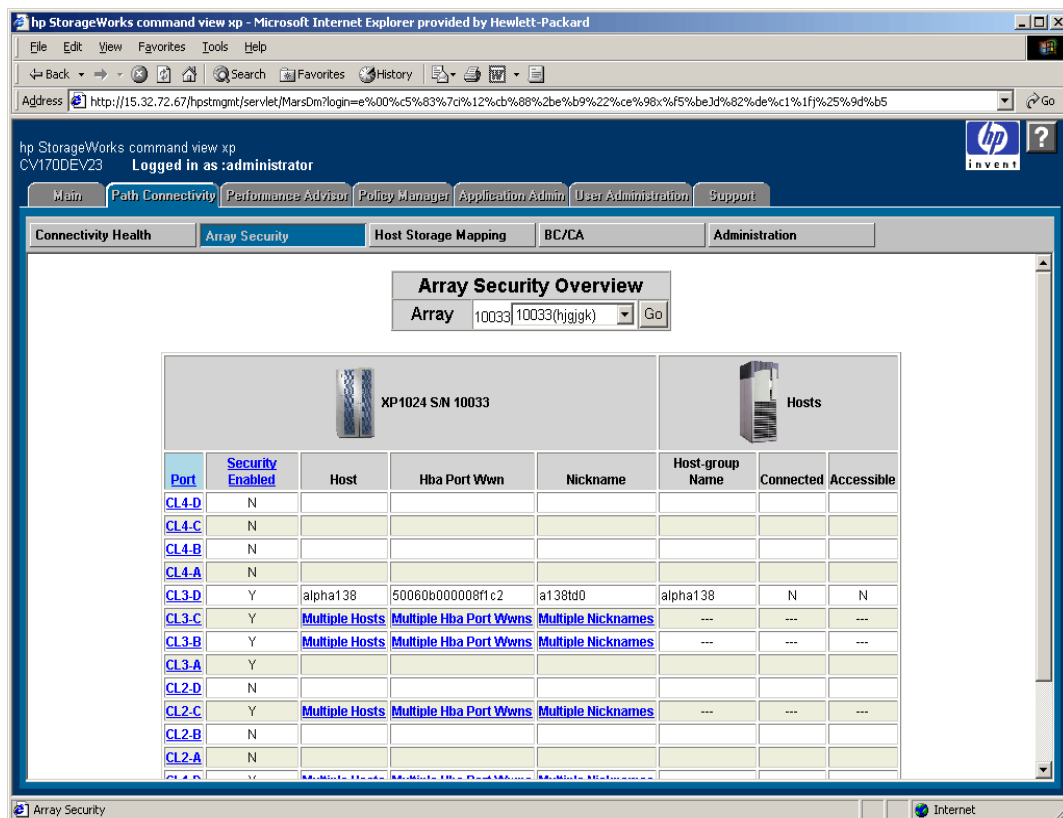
hp StorageWorks command view xp - Microsoft Internet Explorer provided by Hewlett-Packard

File Edit View Favorites Tools Help

Back Search Favorites History

Address http://15.32.72.67/hpstmgmt/servlet/MarsDm?login=e%00%c5%83%7ci%12%cb%88%2be%b9%22%ce%98x%f5%beJd%82%de%c1%1fj%25%9d%b5 Go

hp StorageWorks command view xp
CV170DEV23 Logged in as :administrator

invent

Main | Path Connectivity | Performance Advisor | Policy Manager | Application Admin | User Administration | Support

Connectivity Health | Array Security | Host Storage Mapping | BC/CA | Administration

Array Security Overview
Array 10033 10033(hjgjgk) Go

XP1024 S/N 10033 | Hosts

| Port | Security Enabled | Host | Hba Port Wwn | Nickname | Host-group Name | Connected | Accessible |
|---|---|---|---|---|---|---|---|
| CL4-D | N | | | | | | |
| CL4-C | N | | | | | | |
| CL4-B | N | | | | | | |
| CL4-A | N | | | | | | |
| CL3-D | Y | alpha138 | 50060b000008f1c2 | a138td0 | alpha138 | N | N |
| CL3-C | Y | Multiple Hosts | Multiple Hba Port Wwns | Multiple Nicknames | --- | --- | --- |
| CL3-B | Y | Multiple Hosts | Multiple Hba Port Wwns | Multiple Nicknames | --- | --- | --- |
| CL3-A | Y | | | | | | |
| CL2-D | N | | | | | | |
| CL2-C | Y | Multiple Hosts | Multiple Hba Port Wwns | Multiple Nicknames | --- | --- | --- |
| CL2-B | N | | | | | | |
| CL2-A | N | | | | | | |
| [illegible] | Y | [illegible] | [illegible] | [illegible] | | | |

Array Security | Internet